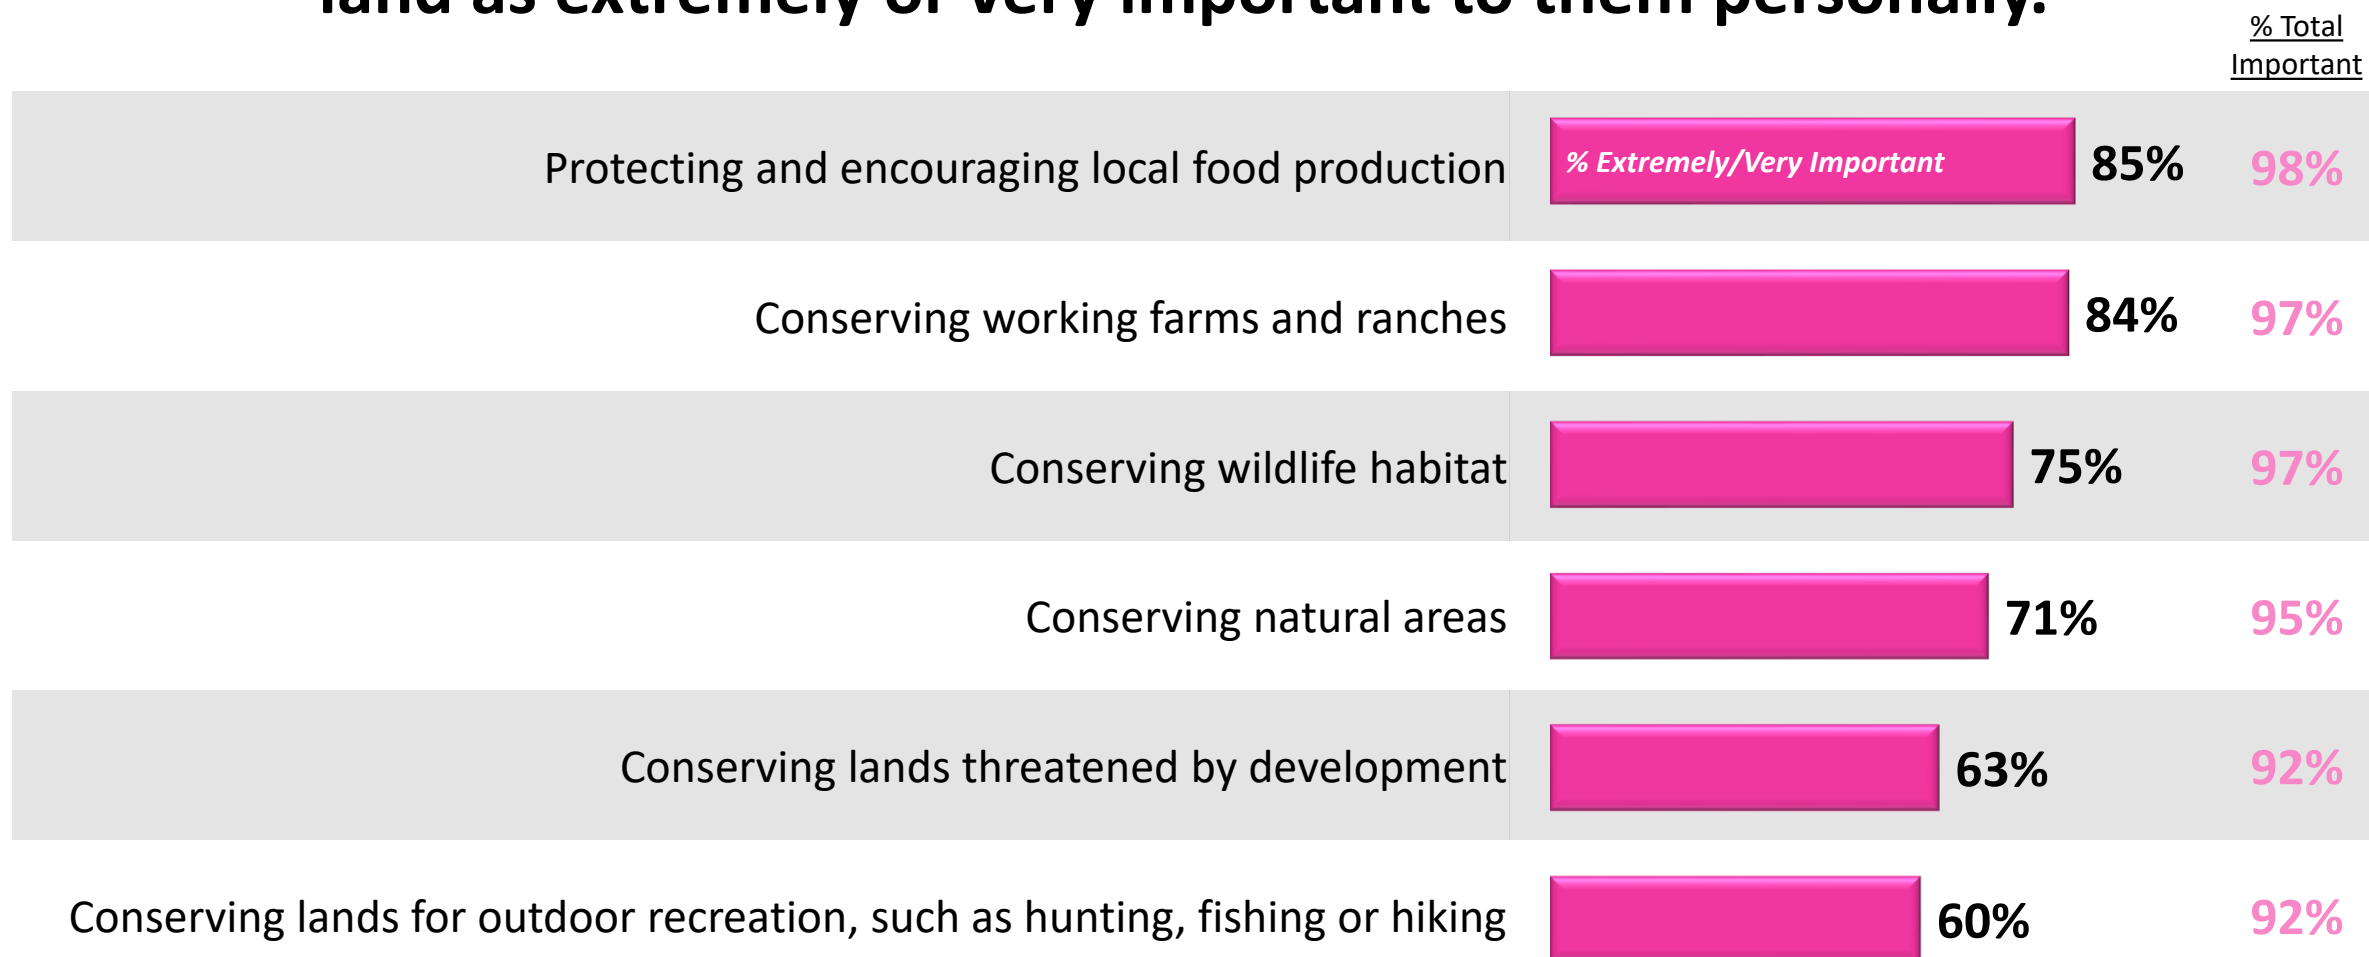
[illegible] land as extremely or very important to them personally.

% Total Important

| | | | |
|---|---|---|---|
| Protecting and encouraging local food production | % Extremely/Very Important | 85% | 98% |
| Conserving working farms and ranches | | 84% | 97% |
| Conserving wildlife habitat | | 75% | 97% |
| Conserving natural areas | | 71% | 95% |
| Conserving lands threatened by development | | 63% | 92% |
| Conserving lands for outdoor recreation, such as hunting, fishing or hiking | | 60% | 92% |